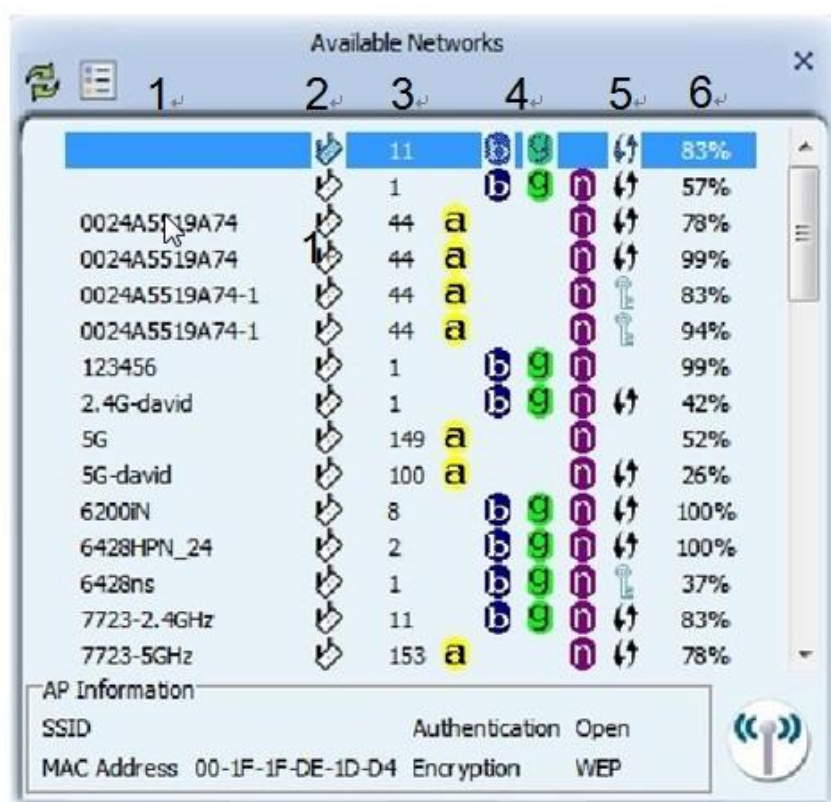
Available Networks

1 2 3 4 5 6

| | | | | |
|---|---|---|---|---|
| | 11 | b g | | 83% |
| | 1 | b g n | | 57% |
| 0024A5519A74 | 44 | a n | | 78% |
| 0024A5519A74 | 44 | a n | | 99% |
| 0024A5519A74-1 | 44 | a n | | 83% |
| 0024A5519A74-1 | 44 | a n | | 94% |
| 123456 | 1 | b g n | | 99% |
| 2.4G-david | 1 | b g n | | 42% |
| 5G | 149 | a n | | 52% |
| 5G-david | 100 | a n | | 26% |
| 6200iN | 8 | b g n | | 100% |
| 6428HPN_24 | 2 | b g n | | 100% |
| 6428ns | 1 | b g n | | 37% |
| 7723-2.4GHz | 11 | b g n | | 83% |
| 7723-5GHz | 153 | a n | | 78% |

1

AP Information
SSID
Authentication Open
MAC Address 00-1F-1F-DE-1D-D4
Encryption WEP